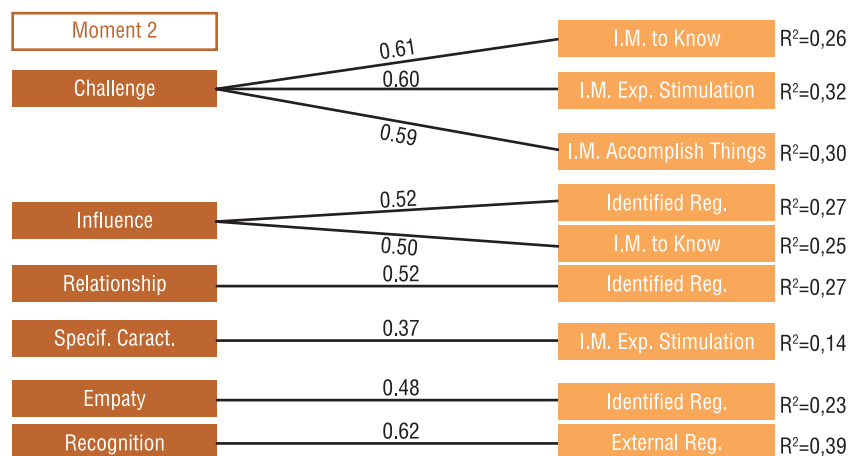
Moment 2

Challenge
0.61
0.60
0.59
I.M. to Know $R^2$=0,26
I.M. Exp. Stimulation $R^2$=0,32
I.M. Accomplish Things $R^2$=0,30

Influence
0.52
0.50
Identified Reg. $R^2$=0,27
I.M. to Know $R^2$=0,25

Relationship
0.52
Identified Reg. $R^2$=0,27

Specif. Caract.
0.37
I.M. Exp. Stimulation $R^2$=0,14

Empaty
0.48
Identified Reg. $R^2$=0,23

Recognition
0.62
External Reg. $R^2$=0,39